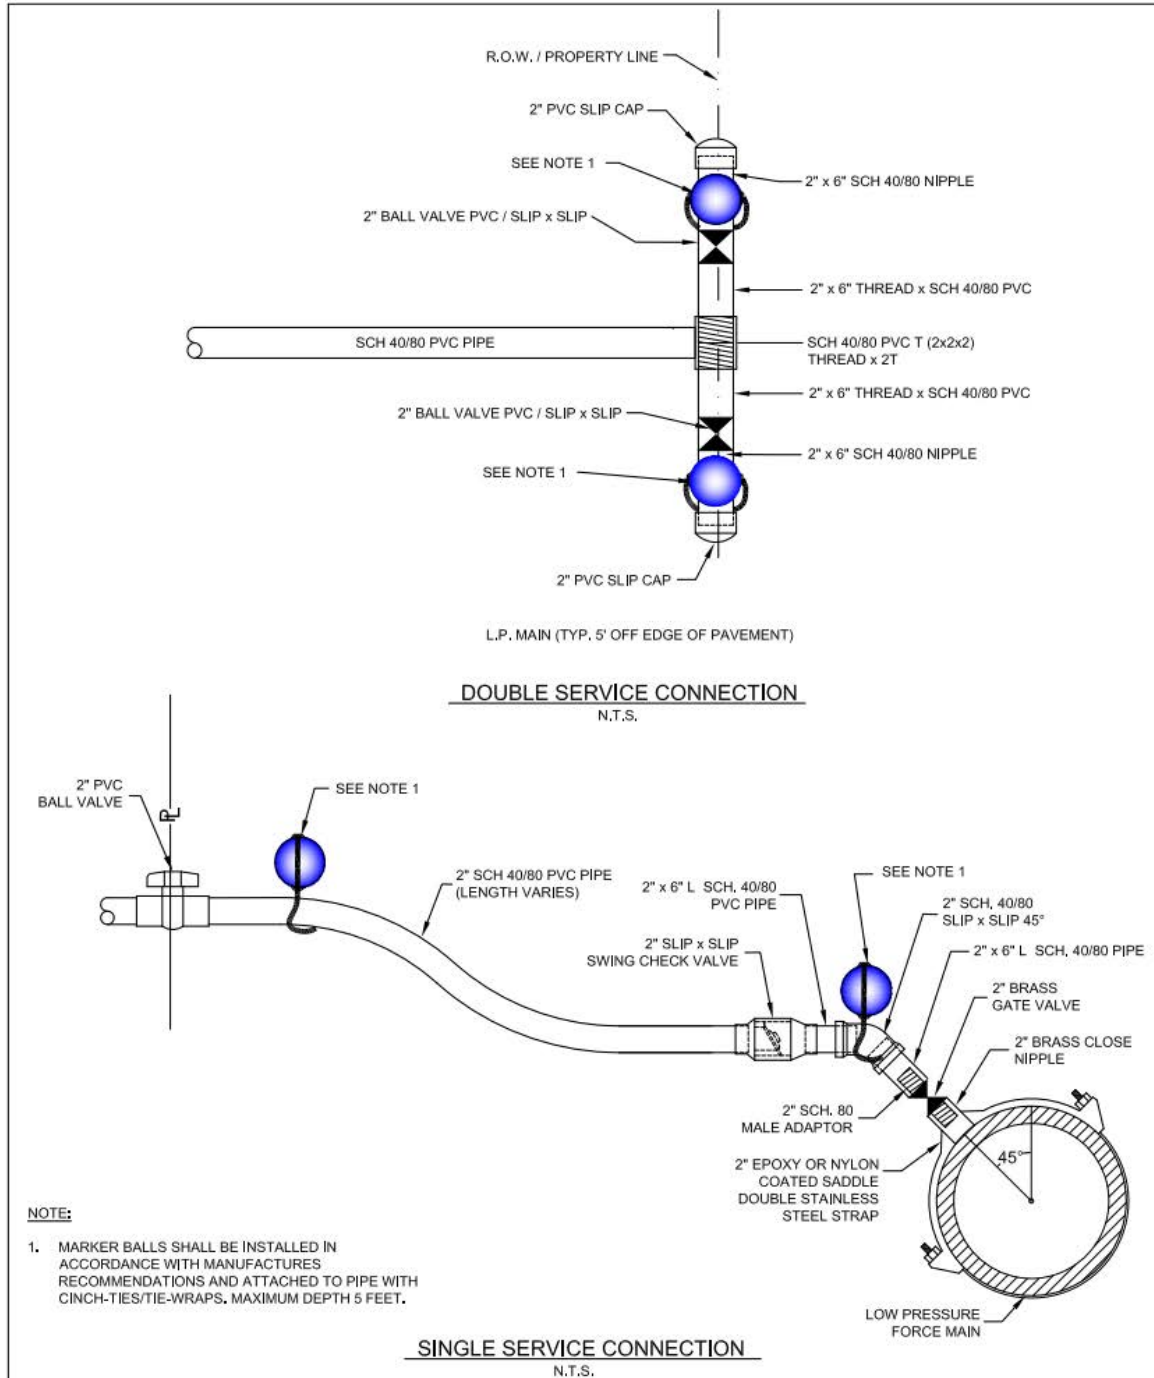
R.O.W. / PROPERTY LINE

2" PVC SLIP CAP

SEE NOTE 1

2" x 6" SCH 40/80 NIPPLE

2" BALL VALVE PVC / SLIP x SLIP

2" x 6" THREAD x SCH 40/80 PVC

SCH 40/80 PVC PIPE

SCH 40/80 PVC T (2x2x2) THREAD x 2T

2" x 6" THREAD x SCH 40/80 PVC

2" BALL VALVE PVC / SLIP x SLIP

2" x 6" SCH 40/80 NIPPLE

SEE NOTE 1

2" PVC SLIP CAP

L.P. MAIN (TYP. 5' OFF EDGE OF PAVEMENT)

DOUBLE SERVICE CONNECTION
N.T.S.

2" PVC BALL VALVE

PL

SEE NOTE 1

2" SCH 40/80 PVC PIPE (LENGTH VARIES)

2" x 6" L SCH. 40/80 PVC PIPE

SEE NOTE 1

2" SCH. 40/80 SLIP x SLIP 45°

2" x 6" L SCH. 40/80 PIPE

2" SLIP x SLIP SWING CHECK VALVE

2" BRASS GATE VALVE

2" BRASS CLOSE NIPPLE

2" SCH. 80 MALE ADAPTOR

45°

2" EPOXY OR NYLON COATED SADDLE DOUBLE STAINLESS STEEL STRAP

NOTE:

1. MARKER BALLS SHALL BE INSTALLED IN ACCORDANCE WITH MANUFACTURES RECOMMENDATIONS AND ATTACHED TO PIPE WITH CINCH-TIES/TIE-WRAPS. MAXIMUM DEPTH 5 FEET.

LOW PRESSURE FORCE MAIN

SINGLE SERVICE CONNECTION
N.T.S.